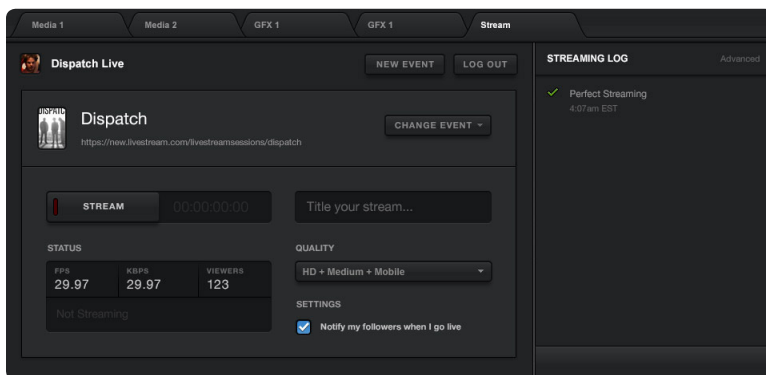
Media 1 Media 2 GFX 1 GFX 1 Stream

Dispatch Live

NEW EVENT LOG OUT

STREAMING LOG Advanced

Perfect Streaming
4:07am EST

DISPATCH

Dispatch
https://new.livestream.com/livestreamsessions/dispatch

CHANGE EVENT

STREAM 00:00:00:00

Title your stream...

STATUS

| FPS | KBPS | VIEWERS |
|---|---|---|
| 29.97 | 29.97 | 123 |

Not Streaming

QUALITY

HD + Medium + Mobile

SETTINGS

Notify my followers when I go live